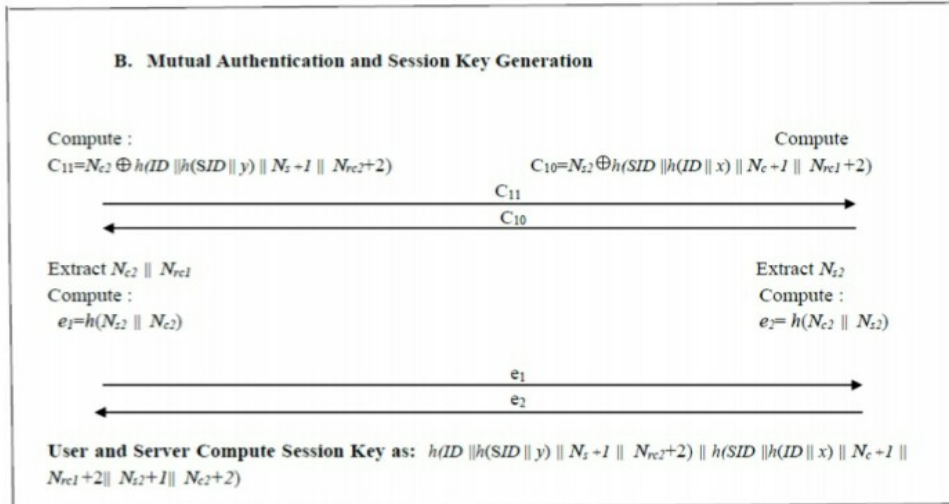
B. Mutual Authentication and Session Key Generation

Compute :
$C_{11}=N_{c2} \oplus h(ID \| h(SID \| y) \| N_s+1 \| N_{rc2}+2)$

Compute
$C_{10}=N_{s2} \oplus h(SID \| h(ID \| x) \| N_c+1 \| N_{rc1}+2)$

$C_{11}$

$C_{10}$

Extract $N_{c2} \| N_{rc1}$
Compute :
$e_1=h(N_{s2} \| N_{c2})$

Extract $N_{s2}$
Compute :
$e_2=h(N_{c2} \| N_{s2})$

$e_1$

$e_2$

User and Server Compute Session Key as: $h(ID \| h(SID \| y) \| N_s+1 \| N_{rc2}+2) \| h(SID \| h(ID \| x) \| N_c+1 \| N_{rc1}+2 \| N_{s2}+1 \| N_{c2}+2)$